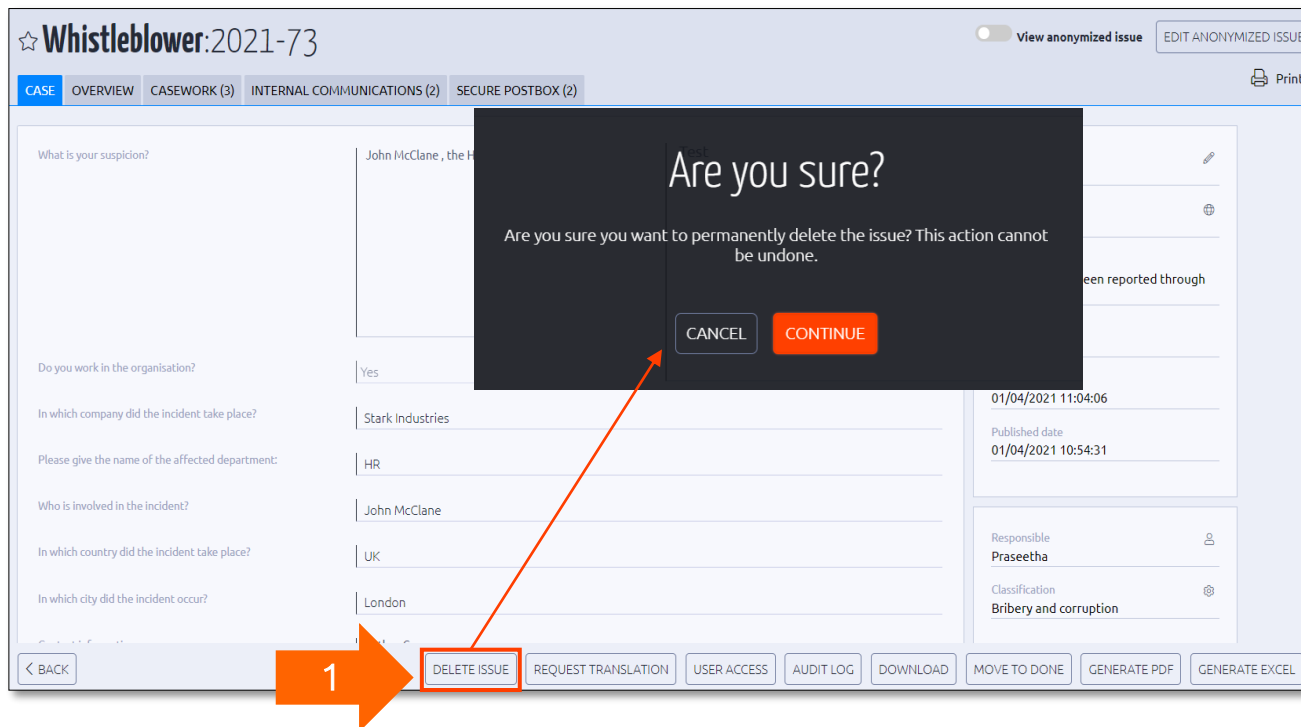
☆ Whistleblower:2021-73

View anonymized issue

EDIT ANONYMIZED ISSUE

Print

CASE | OVERVIEW | CASEWORK (3) | INTERNAL COMMUNICATIONS (2) | SECURE POSTBOX (2)

What is your suspicion?
John McClane , the H

Test

Are you sure?

Are you sure you want to permanently delete the issue? This action cannot be undone.

CANCEL
CONTINUE

een reported through

Do you work in the organisation?
Yes

In which company did the incident take place?
Stark Industries

01/04/2021 11:04:06

Published date
01/04/2021 10:54:31

Please give the name of the affected department:
HR

Who is involved in the incident?
John McClane

Responsible
Praseetha

In which country did the incident take place?
UK

Classification
Bribery and corruption

In which city did the incident occur?
London

1

BACK
DELETE ISSUE
REQUEST TRANSLATION
USER ACCESS
AUDIT LOG
DOWNLOAD
MOVE TO DONE
GENERATE PDF
GENERATE EXCEL